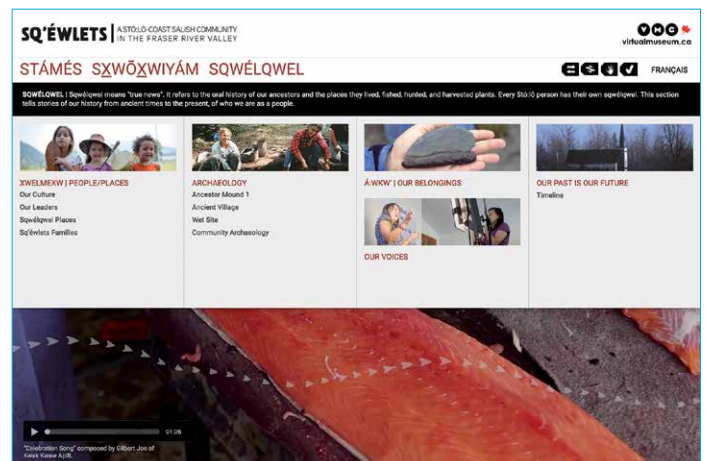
SQ'ÉWLETS | A STÓ:LŌ-COAST SALISH COMMUNITY IN THE FRASER RIVER VALLEY

virtualmuseum.ca

STÁMÉS SX̱WŌX̱WIYÁM SQWÉLQWEL

FRANÇAIS

SQWÉLQWEL | Sqwélqwel means "true news". It refers to the oral history of our ancestors and the places they lived, fished, hunted, and harvested plants. Every Stó:lō person has their own sqwélqwel. This section tells stories of our history from ancient times to the present, of who we are as a people.

XWELMEXW | PEOPLE/PLACES
Our Culture
Our Leaders
Sqwélqwel Places
Sq'éwlets Families

ARCHAEOLOGY
Ancestor Mound 1
Ancient Village
Wet Site
Community Archaeology

Á:WKW' | OUR BELONGINGS

OUR VOICES

OUR PAST IS OUR FUTURE
Timeline

01:26

"Celebration Song" composed by Gilbert Joe of Kwaw Kwaw Apilt.